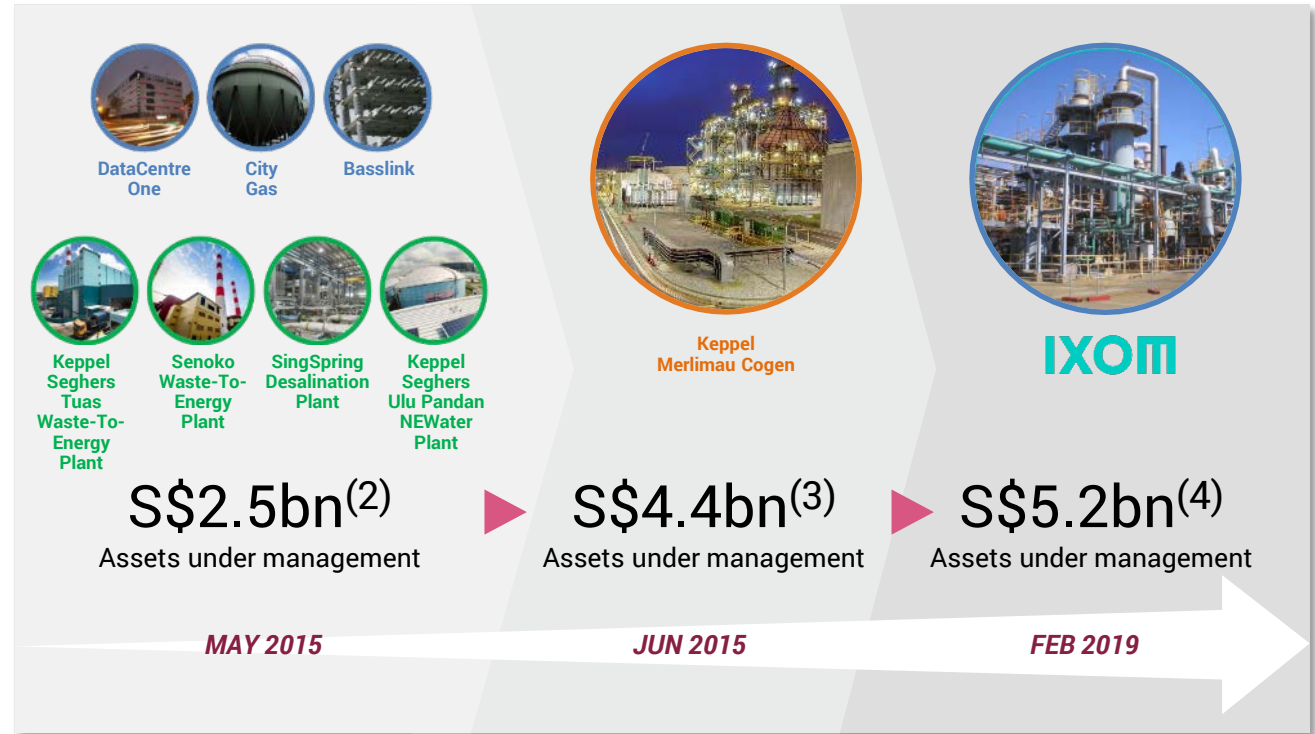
DataCentre One

City Gas

Basslink

Keppel Seghers Tuas Waste-To-Energy Plant

Senoko Waste-To-Energy Plant

SingSpring Desalination Plant

Keppel Seghers Ulu Pandan NEWater Plant

S$2.5bn$^{(2)}$
Assets under management

MAY 2015

Keppel Merlimau Cogen

S$4.4bn$^{(3)}$
Assets under management

JUN 2015

IXOM

S$5.2bn$^{(4)}$
Assets under management

FEB 2019